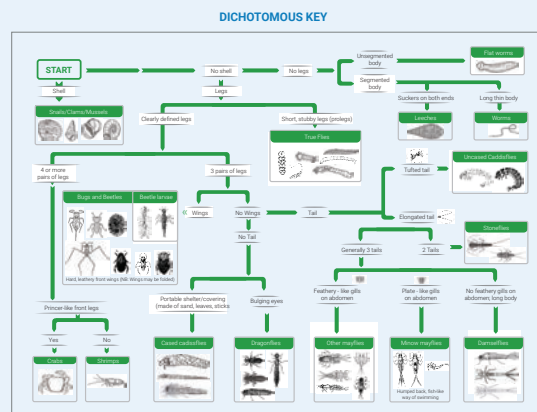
DICHOTOMOUS KEY

START

Shell

Snails/Clams/Mussels

No shell

No legs

Unsegmented body

Flat worms

Segmented body

Suckers on both ends

Leeches

Long thin body

Worms

Legs

Clearly defined legs

Short, stubby legs (prolegs)

True Flies

Tufted tail

Uncased Caddisflies

4 or more pairs of legs

3 pairs of legs

Bugs and Beetles

Beetle larvae

Hard, leathery front wings (NB: Wings may be folded)

Wings

No Wings

Tail

Elongated tail

No Tail

Generally 3 tails

2 Tails

Stoneflies

Feathery - like gills on abdomen

Plate - like gills on abdomen

No feathery gills on abdomen; long body

Pincer-like front legs

Yes

No

Crabs

Shrimps

Portable shelter/covering (made of sand, leaves, sticks)

Bulging eyes

Cased caddisflies

Dragonflies

Other mayflies

Minnow mayflies

Humped back, fish-like way of swimming

Damselflies